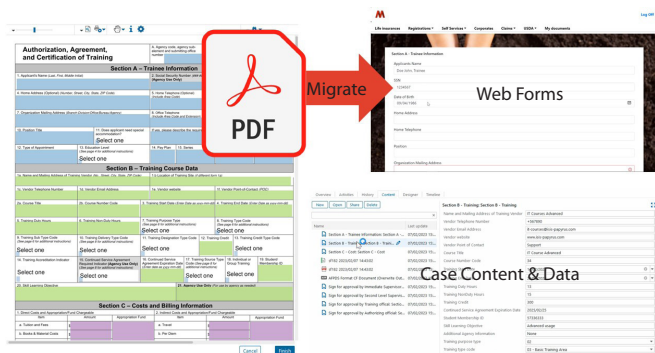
Authorization, Agreement, and Certification of Training

Section A – Trainee Information

1. Applicant's Name (Last, First, Middle Initial)

2. Social Security Number

Agency Use Only

3. Home Address

5. Home Telephone

7. Organization Mailing Address

8. Office Telephone

10. Position Title

11. Does applicant need special accommodation?

12. Type of Appointment

13. Education Level

Select one

14. Pay Plan

15. Series

Select one

Section B – Training Course Data

1b. Vendor Telephone Number

1c. Vendor Email Address

1e. Vendor website

1f. Vendor Point of Contact

2. Course Title

3. Course Number

4. Training Start Date

5. Training End Date

6. Training Duty Hours

6. Training Non-Duty Hours

7. Training Purpose Type

8. Training Sub Type Code

Select one

Select one

Select one

Select one

Select one

Section C – Costs and Billing Information

Cancel

Finish

PDF

Migrate

Web Forms

Life Insurances

Registrations

Self Services

Corporates

Claims

ESSN

My documents

Log Off

Section A - Trainee Information

Applicant Name

SSN

Date of Birth

Home Address

Home Telephone

Position

Organization Mailing Address

Overview

Activities

History

Content

Designer

Timeline

Name

Last update

Section A - Trainee Information: Section A -...

Section B - Training: Section B - Train...

Section C - Cost: Section C - Cost

Case Content & Data

Section B - Training: Section B - Training

Name and Mailing Address of Training Vendor

IT Courses Advanced

Vendor Telephone Number

Vendor Email Address

Vendor website

Vendor Point of Contact

Support

Course Title

IT Course Advanced

Course Number Code

Training Duty Hours

Training NonDuty Hours

Training Credit

Continued Service Agreement Expiration Date

Student Membership ID

Skill Learning Objective

Advanced usage

Additional Agency Information

None

Training purpose type

Training type code

03 - Basic Training Area